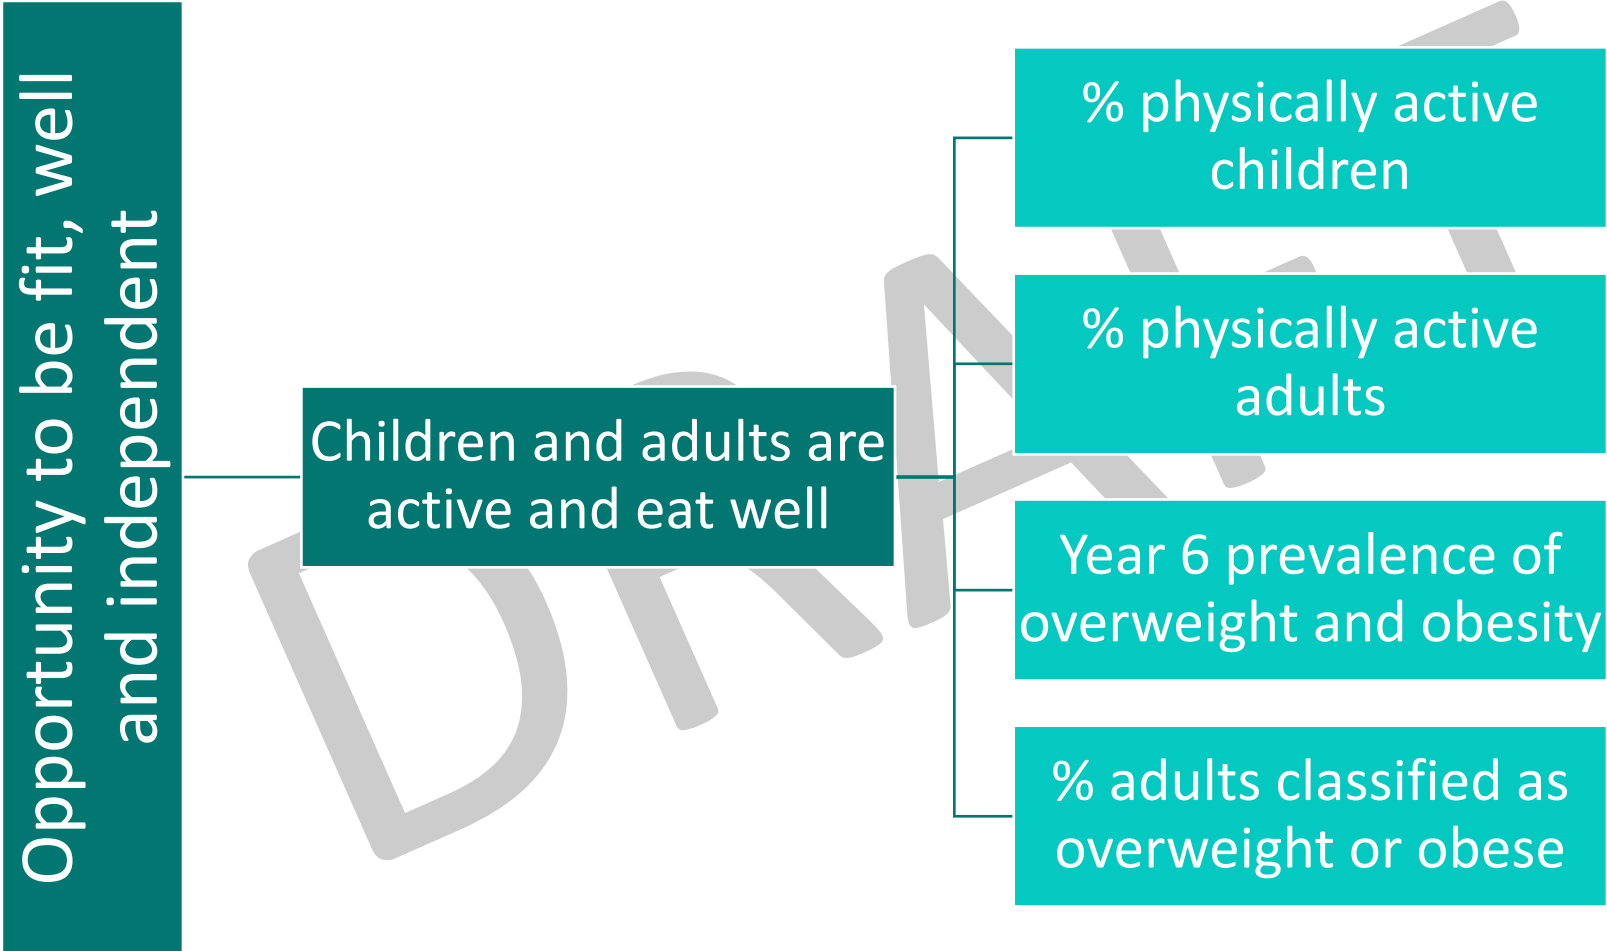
Opportunity to be fit, well and independent

Children and adults are active and eat well

% physically active children

% physically active adults

Year 6 prevalence of overweight and obesity

% adults classified as overweight or obese

DRAFT